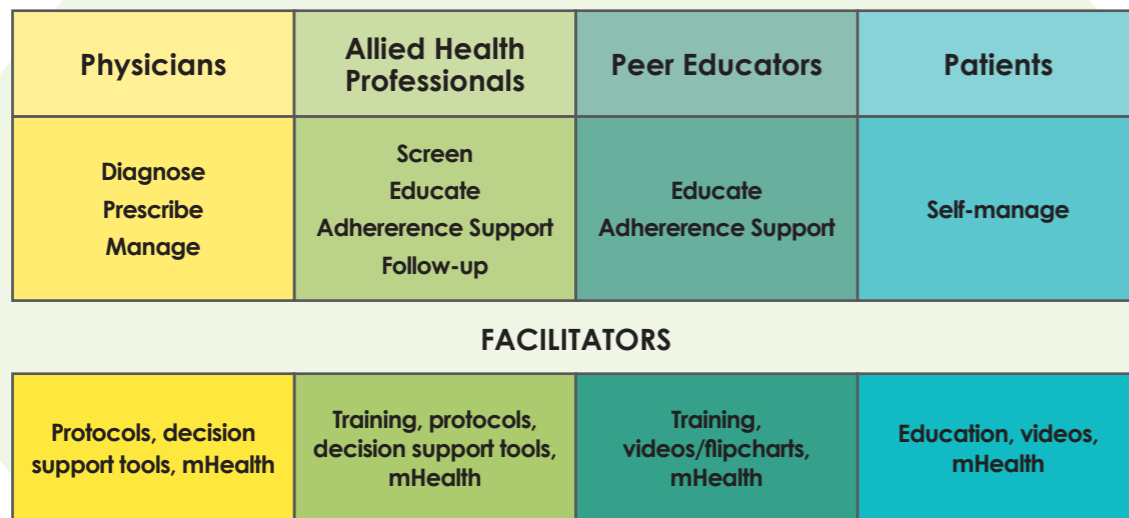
| Physicians | Allied Health Professionals | Peer Educators | Patients |
|---|---|---|---|
| Diagnose<br>Prescribe<br>Manage | Screen<br>Educate<br>Adhererence Support<br>Follow-up | Educate<br>Adhererence Support | Self-manage |

FACILITATORS

| Protocols, decision support tools, mHealth | Training, protocols, decision support tools, mHealth | Training, videos/flipcharts, mHealth | Education, videos, mHealth |
|---|---|---|---|